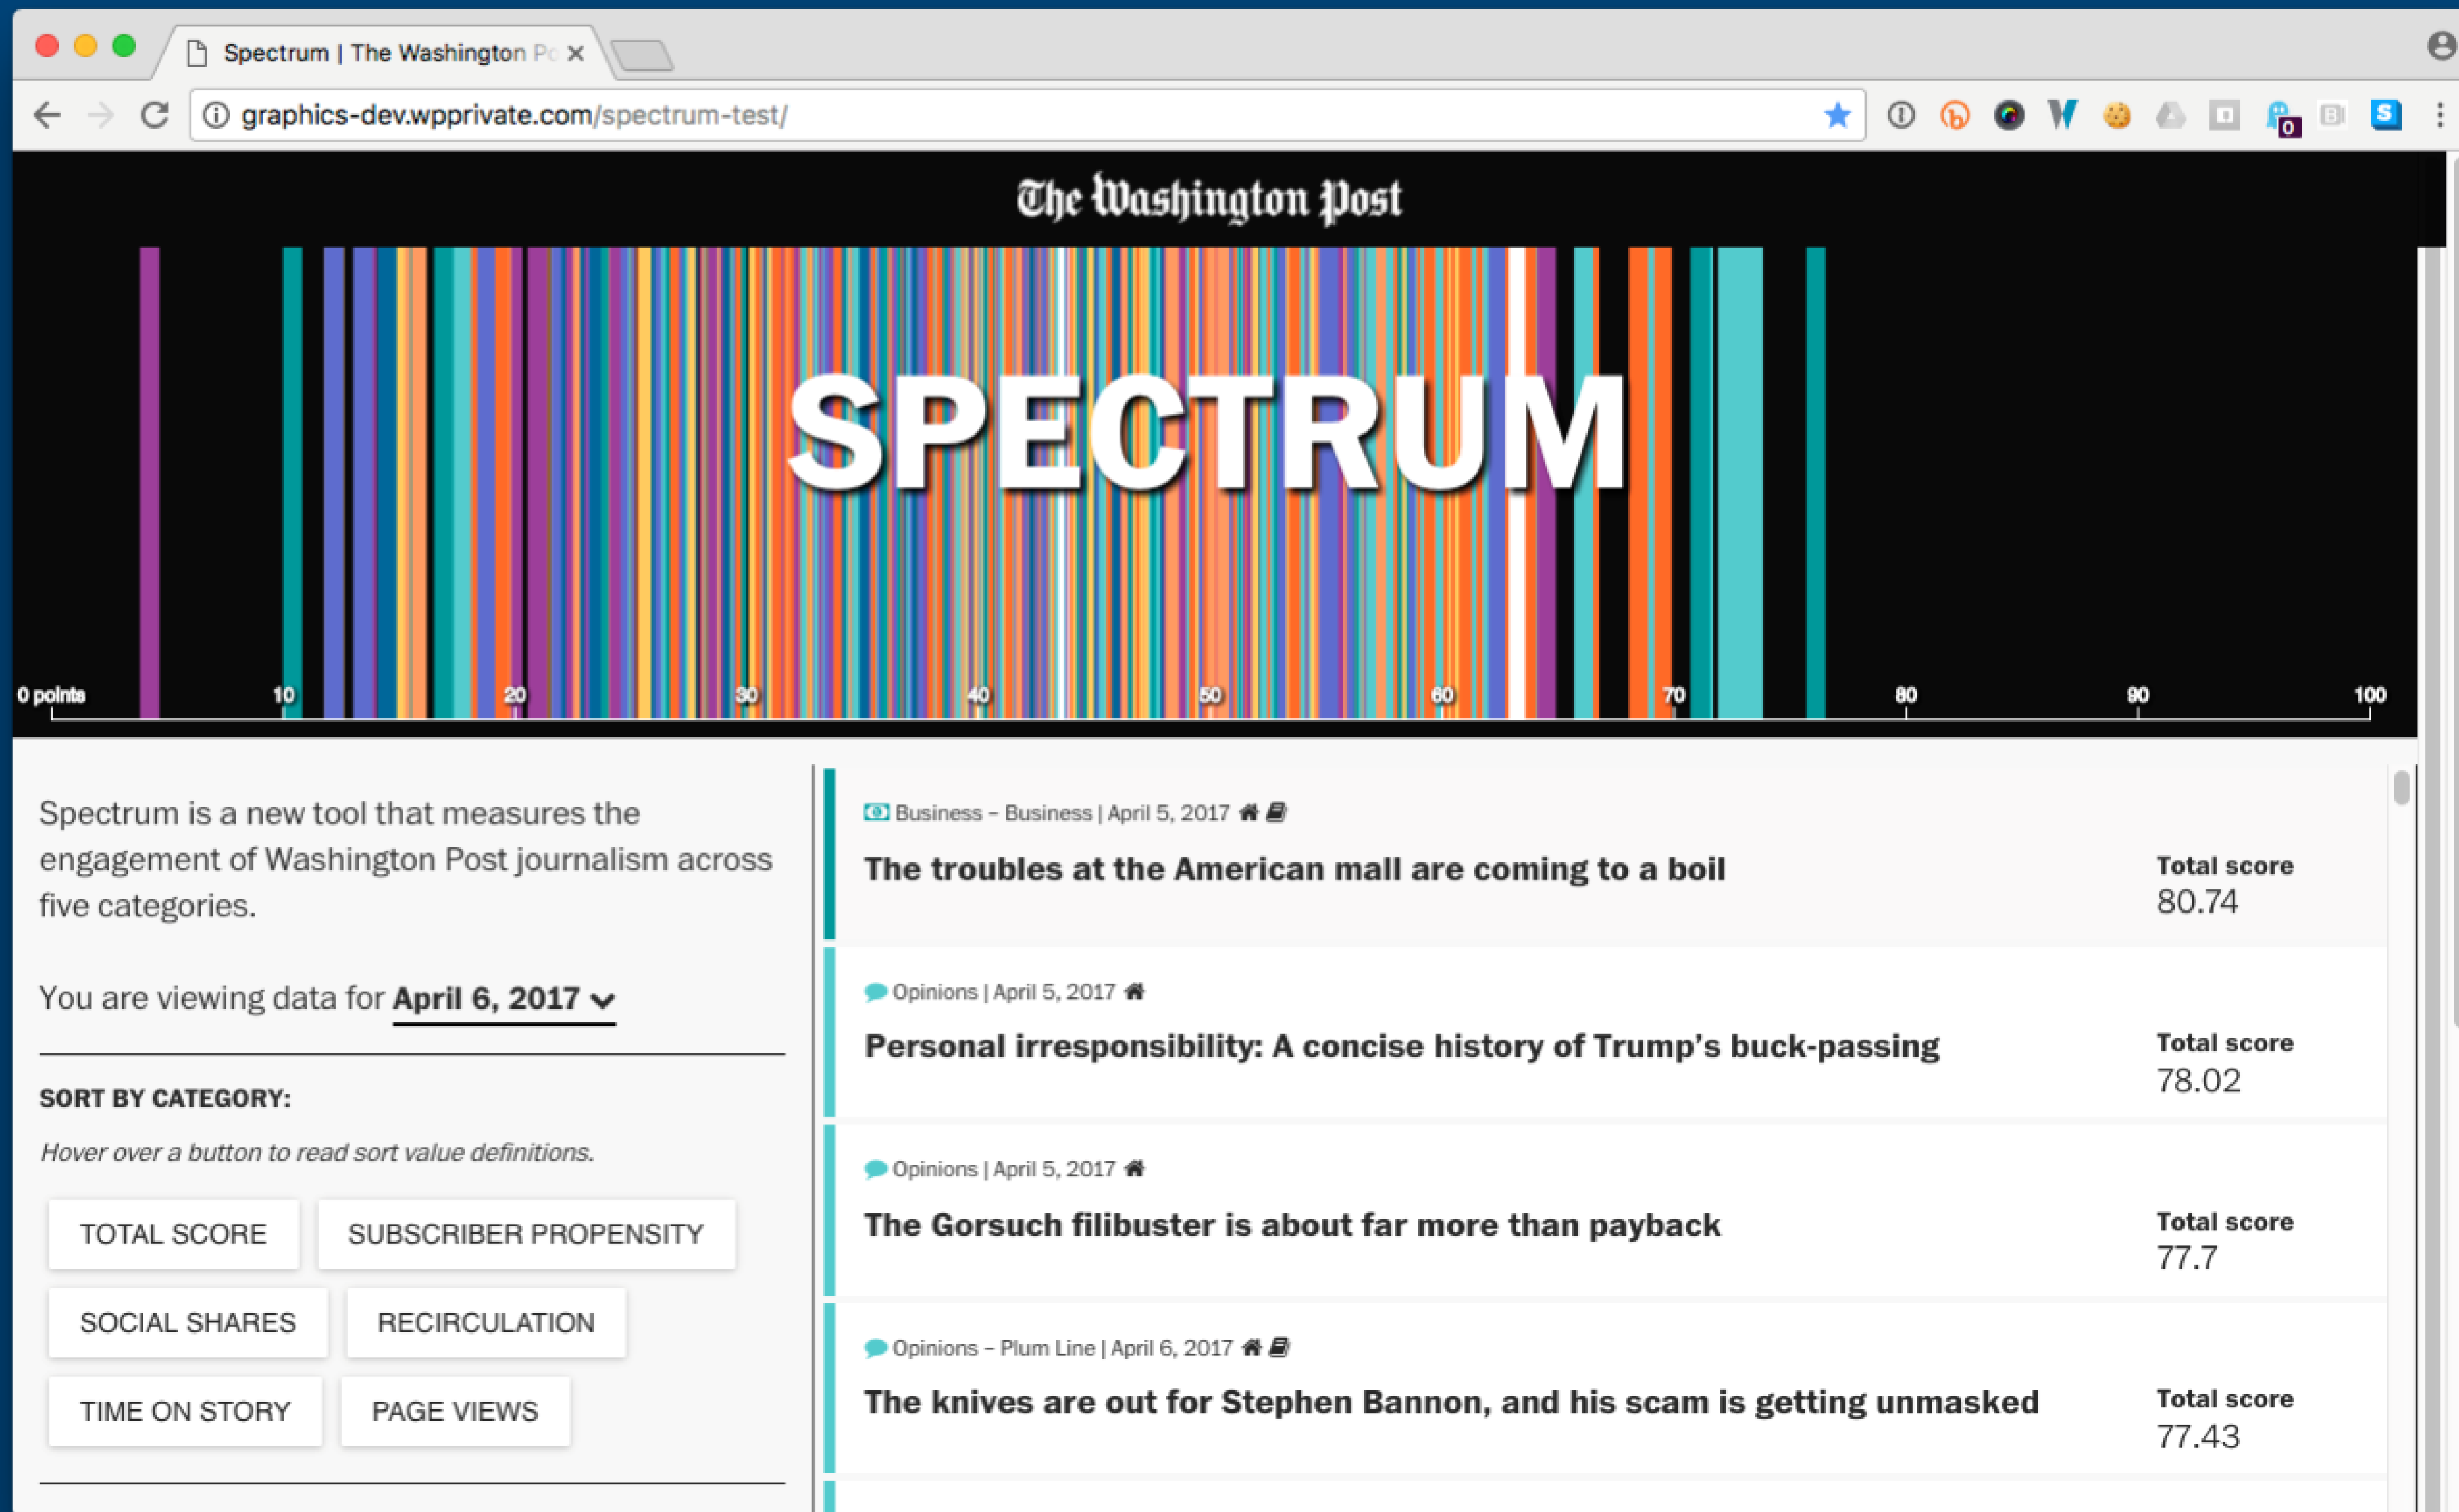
Spectrum | The Washington Po ×

graphics-dev.wpprivate.com/spectrum-test/

The Washington Post

SPECTRUM

0 points 10 20 30 40 50 60 70 80 90 100

Spectrum is a new tool that measures the engagement of Washington Post journalism across five categories.

You are viewing data for April 6, 2017

SORT BY CATEGORY:

Hover over a button to read sort value definitions.

TOTAL SCORE
SUBSCRIBER PROPENSITY
SOCIAL SHARES
RECIRCULATION
TIME ON STORY
PAGE VIEWS

Business – Business | April 5, 2017
The troubles at the American mall are coming to a boil
Total score
80.74

Opinions | April 5, 2017
Personal irresponsibility: A concise history of Trump's buck-passing
Total score
78.02

Opinions | April 5, 2017
The Gorsuch filibuster is about far more than payback
Total score
77.7

Opinions – Plum Line | April 6, 2017
The knives are out for Stephen Bannon, and his scam is getting unmasked
Total score
77.43